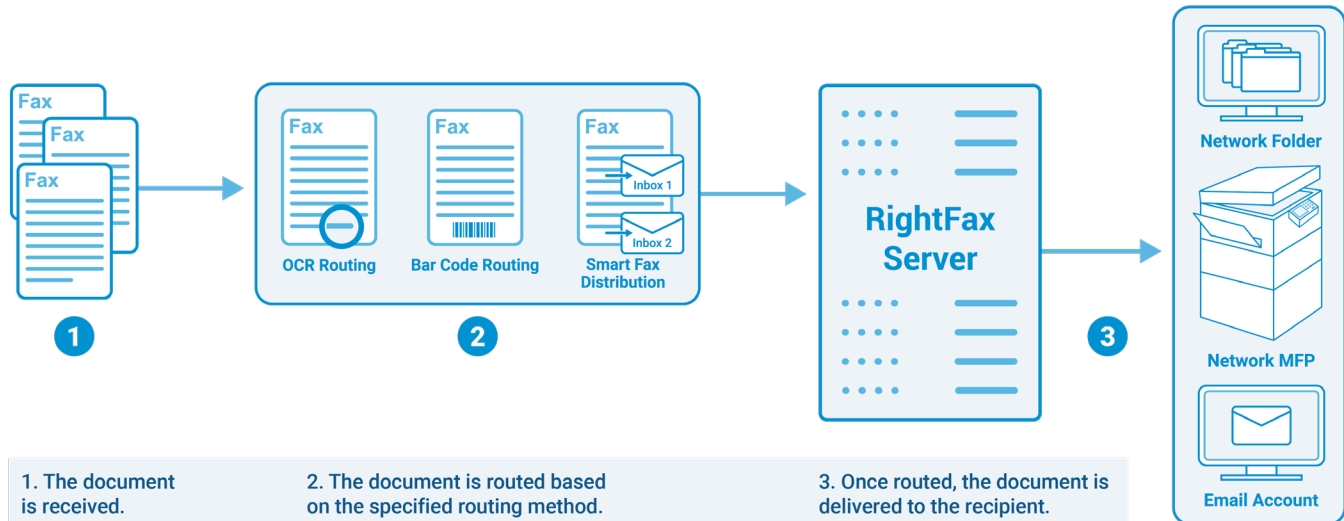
Fax
Fax
Fax

1

Fax
OCR Routing

Fax
Bar Code Routing

Fax
Inbox 1
Inbox 2
Smart Fax Distribution

2

RightFax Server

3

Network Folder

Network MFP

Email Account

1. The document is received.

2. The document is routed based on the specified routing method.

3. Once routed, the document is delivered to the recipient.